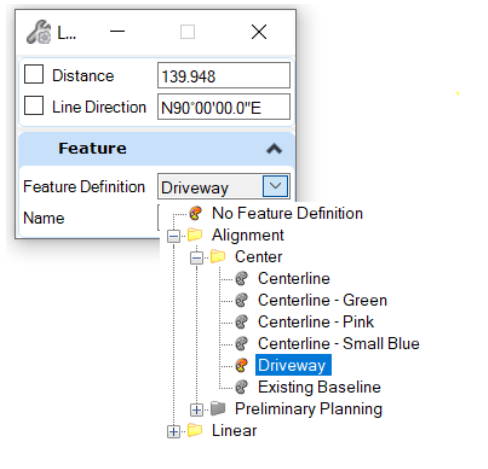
L...

Distance 139.948

Line Direction N90°00'00.0"E

Feature

Feature Definition Driveway

Name

No Feature Definition
Alignment
Center
Centerline
Centerline - Green
Centerline - Pink
Centerline - Small Blue
Driveway
Existing Baseline
Preliminary Planning
Linear